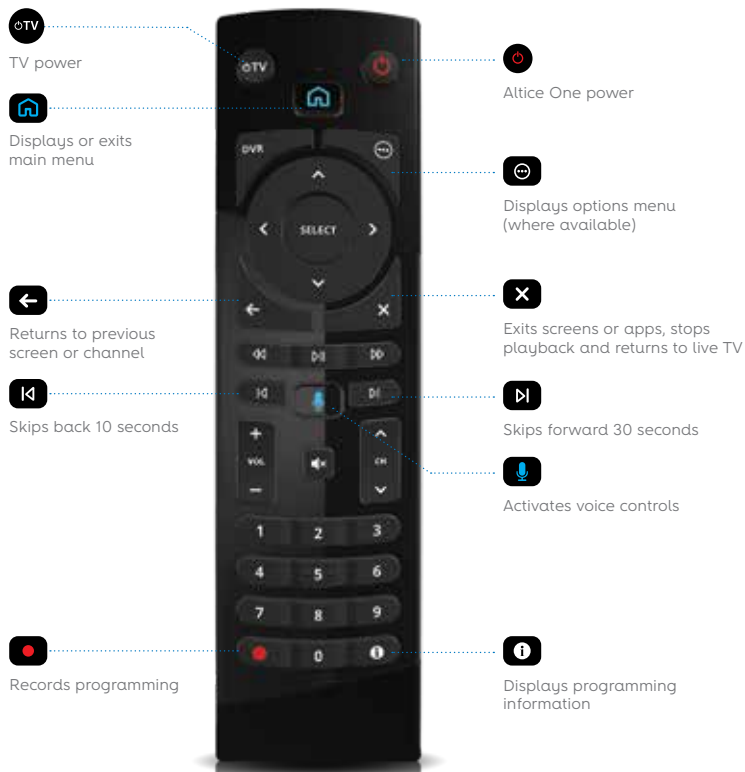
TV

TV power

Altice One power

Displays or exits main menu

DVR

SELECT

Displays options menu (where available)

Returns to previous screen or channel

Exits screens or apps, stops playback and returns to live TV

Skips back 10 seconds

Skips forward 30 seconds

VOL

CH

Activates voice controls

1 2 3

4 5 6

7 8 9

0

Records programming

Displays programming information